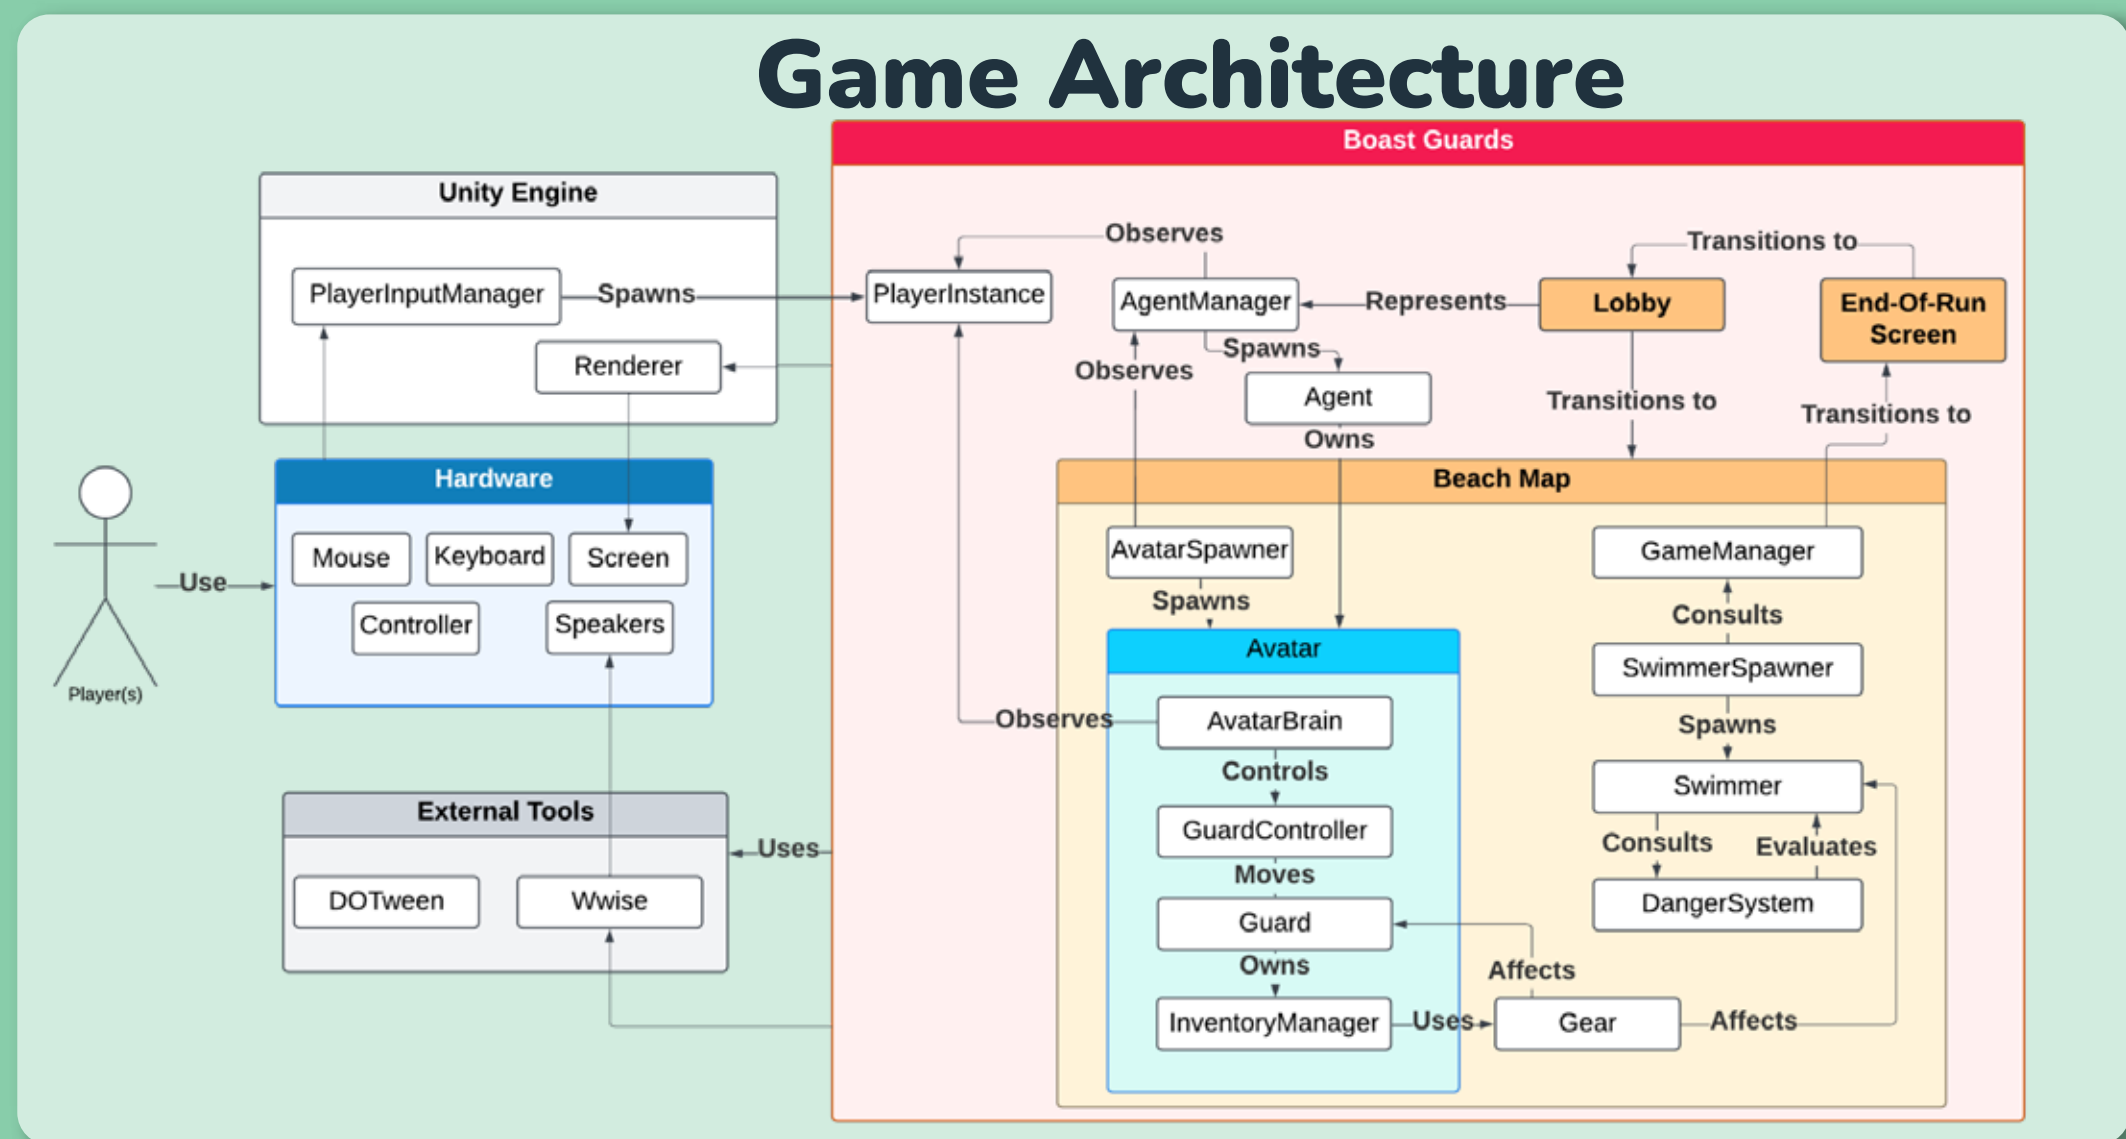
Game Architecture

Unity Engine

PlayerInputManager

Spawns

Renderer

Hardware

Mouse

Keyboard

Screen

Controller

Speakers

Use

Player(s)

External Tools

DOTween

Wwise

Uses

Boast Guards

Observes

PlayerInstance

AgentManager

Represents

Lobby

Transitions to

End-Of-Run Screen

Spawns

Observes

Agent

Owns

Transitions to

Transitions to

Beach Map

AvatarSpawner

Spawns

GameManager

Consults

SwimmerSpawner

Spawns

Swimmer

Consults

Evaluates

DangerSystem

Avatar

Observes

AvatarBrain

Controls

GuardController

Moves

Guard

Owns

InventoryManager

Uses

Gear

Affects

Affects